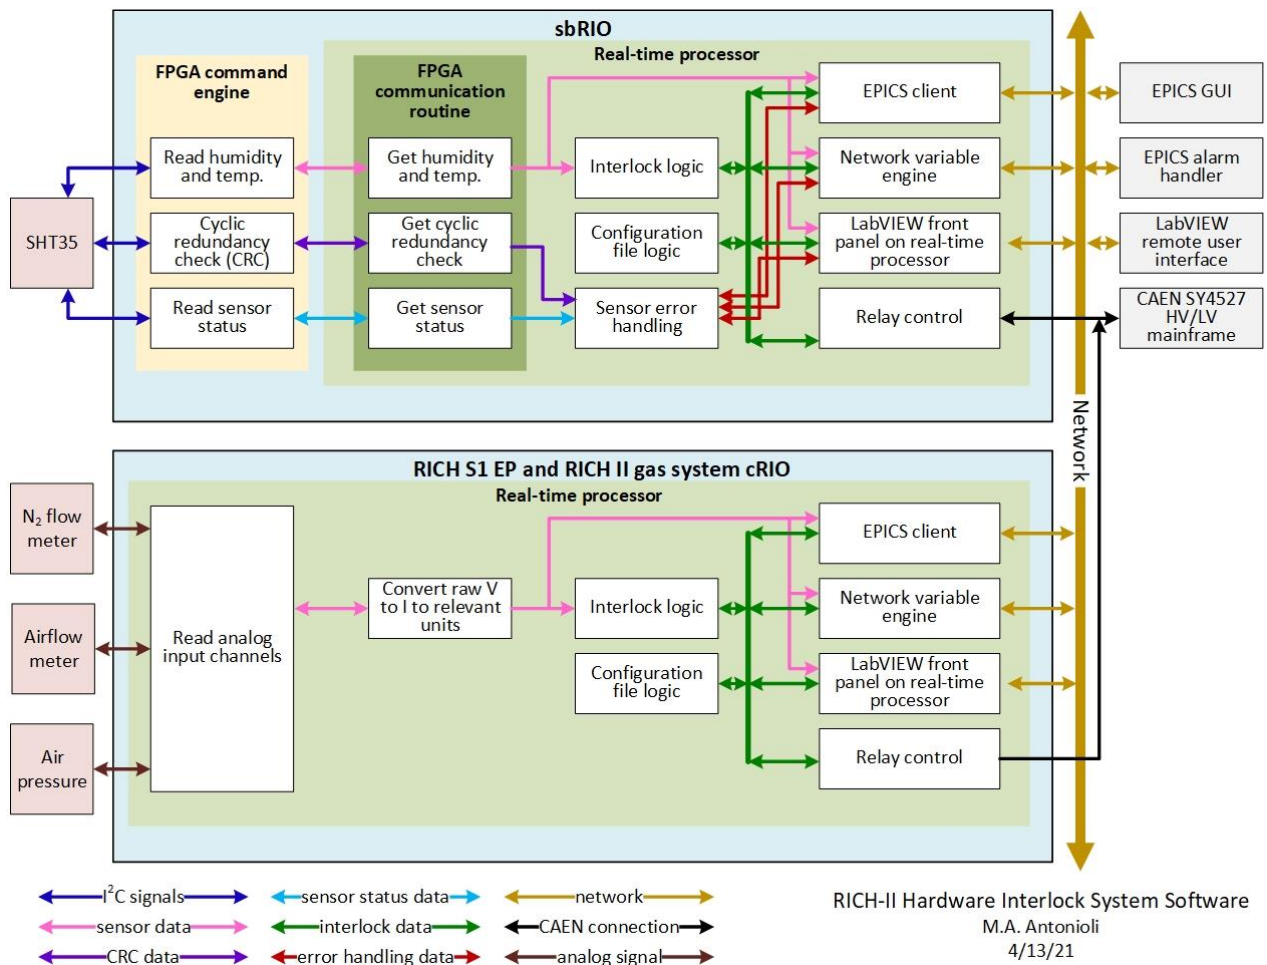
sbRIO

Real-time processor

FPGA command engine

FPGA communication routine

Read humidity and temp.

Get humidity and temp.

Interlock logic

EPICS client

Network variable engine

LabVIEW front panel on real-time processor

Relay control

Cyclic redundancy check (CRC)

Get cyclic redundancy check

Configuration file logic

Read sensor status

Get sensor status

Sensor error handling

SHT35

EPICS GUI

EPICS alarm handler

LabVIEW remote user interface

CAEN SY4527 HV/LV mainframe

Network

RICH S1 EP and RICH II gas system cRIO

Real-time processor

$N_2$ flow meter

Airflow meter

Air pressure

Read analog input channels

Convert raw V to I to relevant units

Interlock logic

Configuration file logic

EPICS client

Network variable engine

LabVIEW front panel on real-time processor

Relay control

$I^2C$ signals

sensor data

CRC data

sensor status data

interlock data

error handling data

network

CAEN connection

analog signal

RICH-II Hardware Interlock System Software
M.A. Antonioli
4/13/21